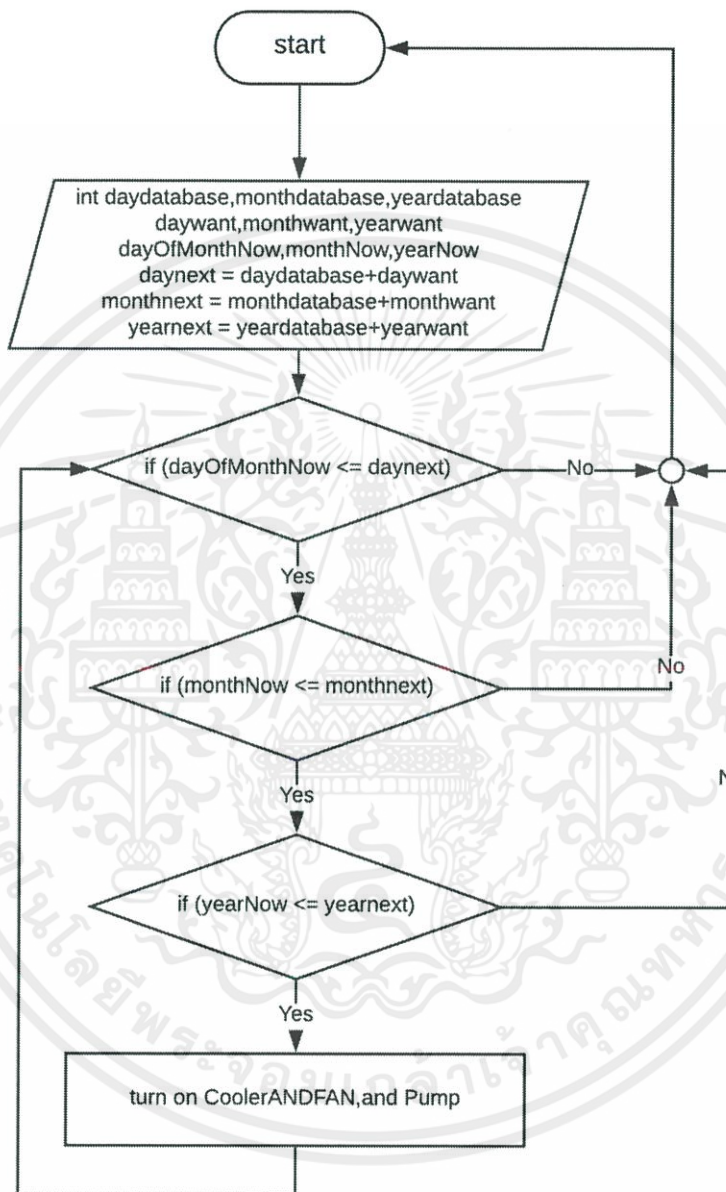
start

int daydatabase,monthdatabase,yeardatabase
daywant,monthwant,yearwant
dayOfMonthNow,monthNow,yearNow
daynext = daydatabase+daywant
monthnext = monthdatabase+monthwant
yearnext = yeardatabase+yearwant

if (dayOfMonthNow <= daynext)

No

Yes

if (monthNow <= monthnext)

No

Yes

N

if (yearNow <= yearnext)

Yes

turn on CoolerANDFAN,and Pump